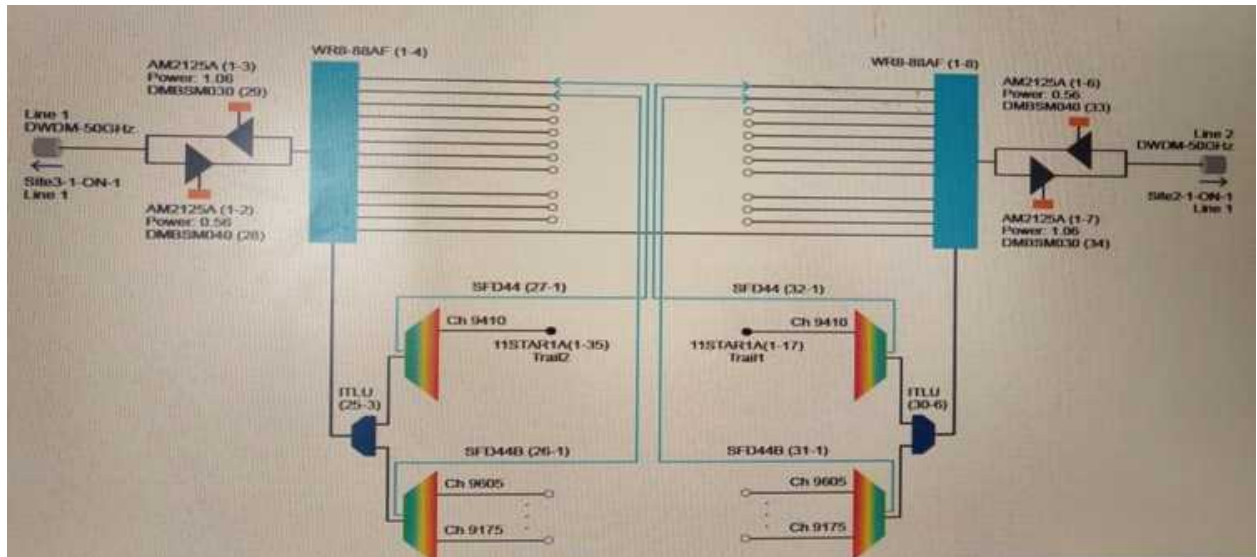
WR8-88AF (1-4)

AM2125A (1-3)
Power: 1.06
DMBSM030 (29)

Line 1
DWDM-50GHz

Site3-1-ON-1
Line 1

AM2125A (1-2)
Power: 0.56
DMBSM040 (28)

WR8-88AF (1-8)

AM2125A (1-6)
Power: 0.56
DMBSM040 (33)

Line 2
DWDM-50GHz

Site2-1-ON-1
Line 1

AM2125A (1-7)
Power: 1.06
DMBSM030 (34)

SFD44 (27-1)

Ch 9410

11STAR1A(1-35)
Trail2

ITLU
(25-3)

SFD44B (26-1)

Ch 9605

Ch 9175

SFD44 (32-1)

Ch 9410

11STAR1A(1-17)
Trail1

ITLU
(30-6)

SFD44B (31-1)

Ch 9605

Ch 9175